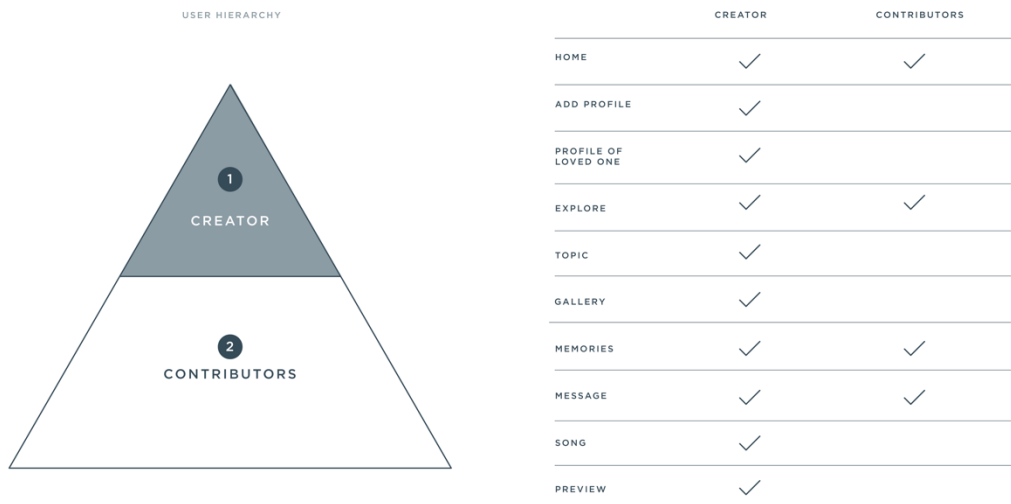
USER HIERARCHY

1
CREATOR

2
CONTRIBUTORS

| | CREATOR | CONTRIBUTORS |
|---|---|---|
| HOME | ✓ | ✓ |
| ADD PROFILE | ✓ | |
| PROFILE OF LOVED ONE | ✓ | |
| EXPLORE | ✓ | ✓ |
| TOPIC | ✓ | |
| GALLERY | ✓ | |
| MEMORIES | ✓ | ✓ |
| MESSAGE | ✓ | ✓ |
| SONG | ✓ | |
| PREVIEW | ✓ | |